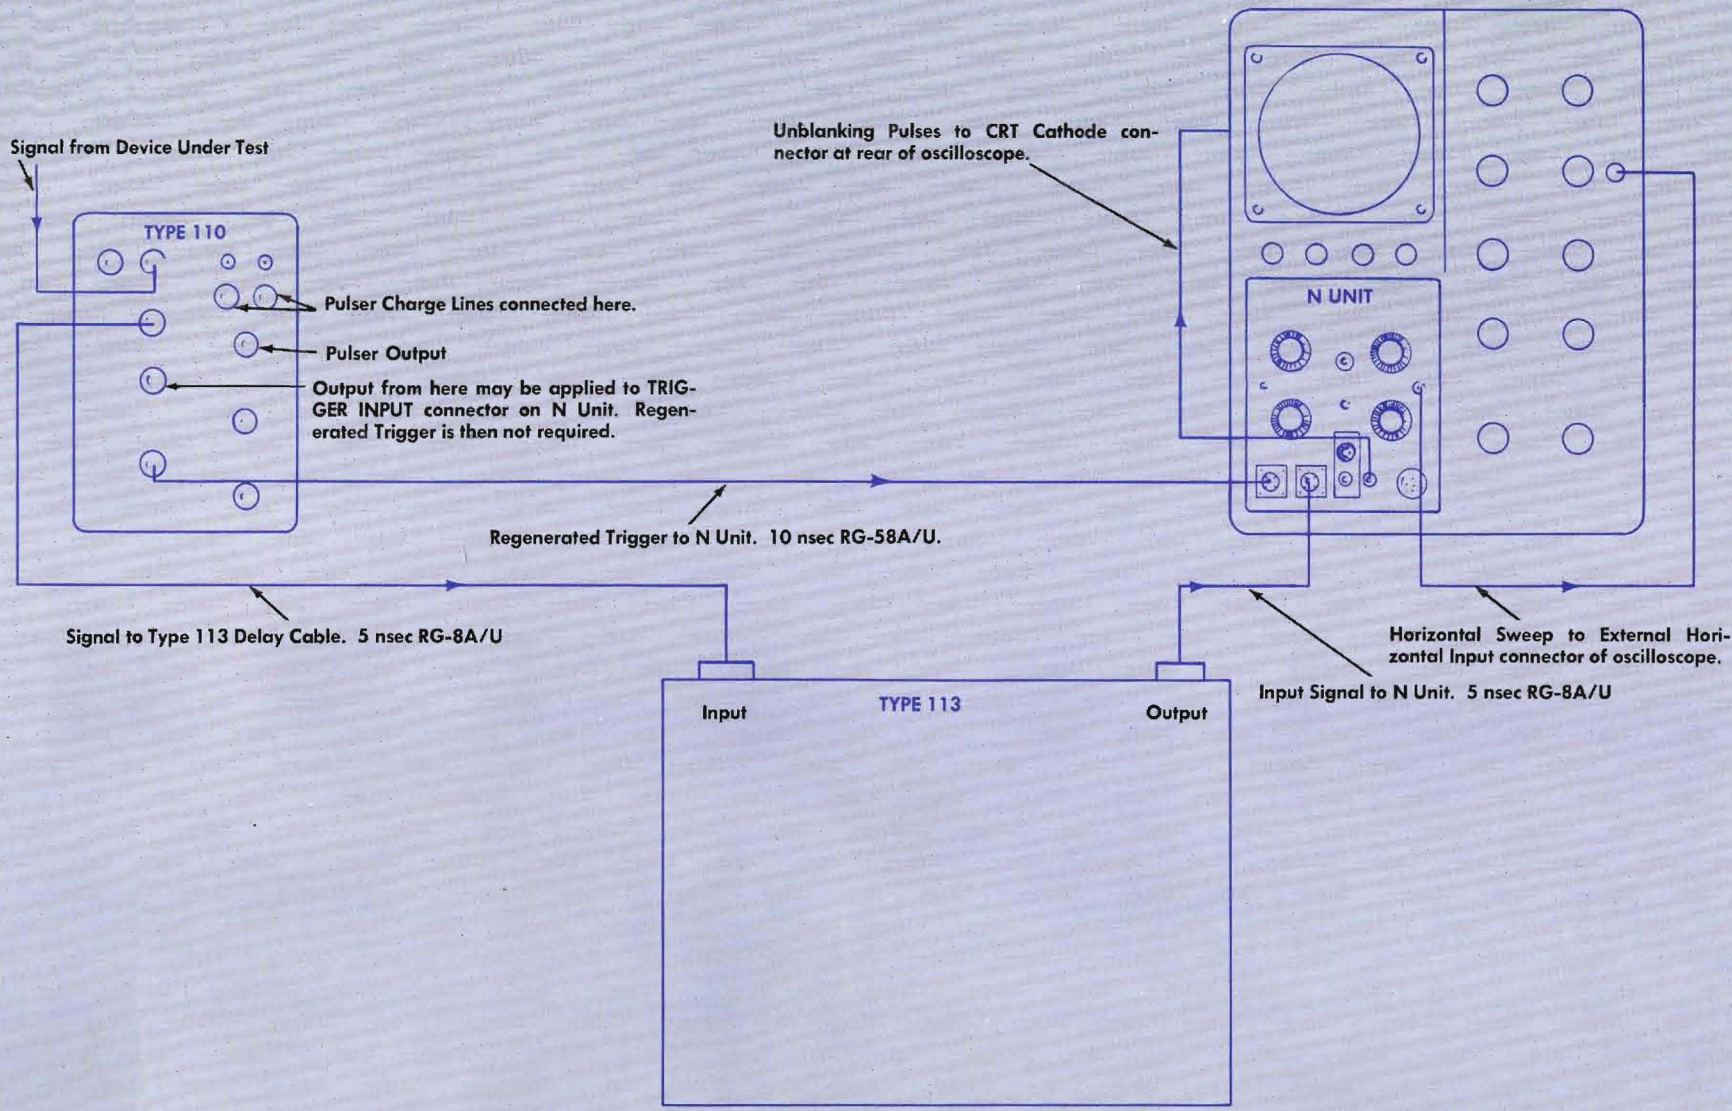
Signal from Device Under Test

TYPE 110

Pulser Charge Lines connected here.

Pulser Output

Output from here may be applied to TRIGGER INPUT connector on N Unit. Regenerated Trigger is then not required.

Unblanking Pulses to CRT Cathode connector at rear of oscilloscope.

N UNIT

Regenerated Trigger to N Unit. 10 nsec RG-58A/U.

Signal to Type 113 Delay Cable. 5 nsec RG-8A/U

Horizontal Sweep to External Horizontal Input connector of oscilloscope.

Input Signal to N Unit. 5 nsec RG-8A/U

Input

TYPE 113

Output